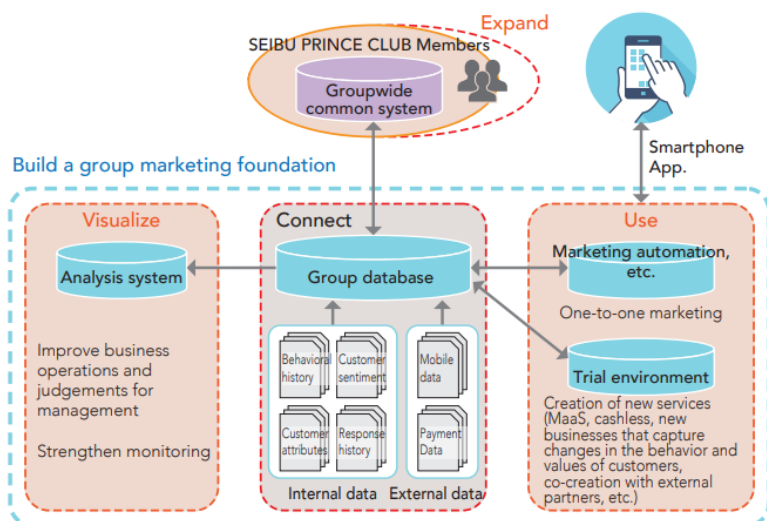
Expand

SEIBU PRINCE CLUB Members

Groupwide common system

Smartphone App.

Build a group marketing foundation

Visualize

Analysis system

Improve business operations and judgements for management

Strengthen monitoring

Connect

Group database

Behavioral history

Customer sentiment

Customer attributes

Response history

Mobile data

Payment Data

Internal data

External data

Use

Marketing automation, etc.

One-to-one marketing

Trial environment

Creation of new services (MaaS, cashless, new businesses that capture changes in the behavior and values of customers, co-creation with external partners, etc.)